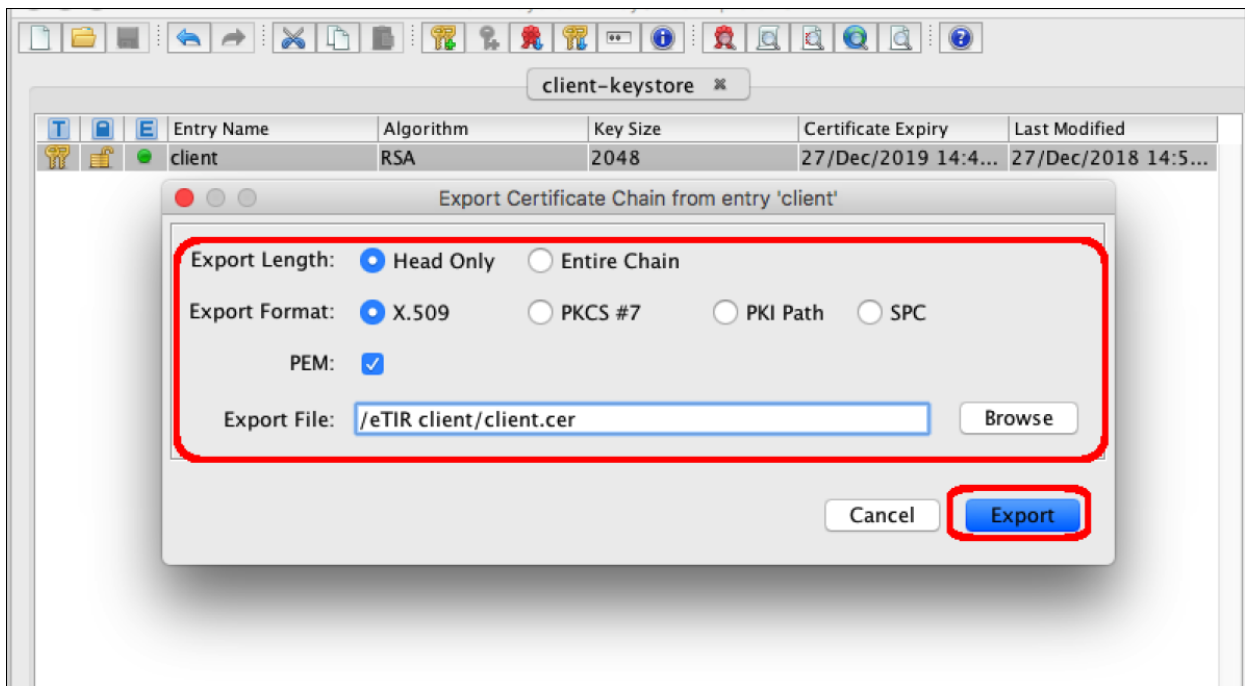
client-keystore

| T | | E | Entry Name | Algorithm | Key Size | Certificate Expiry | Last Modified |
|---|---|---|---|---|---|---|---|
| | | | client | RSA | 2048 | 27/Dec/2019 14:4... | 27/Dec/2018 14:5... |

Export Certificate Chain from entry 'client'

Export Length: Head Only Entire Chain

Export Format: X.509 PKCS #7 PKI Path SPC

PEM:

Export File: /eTIR client/client.cer Browse

Cancel Export